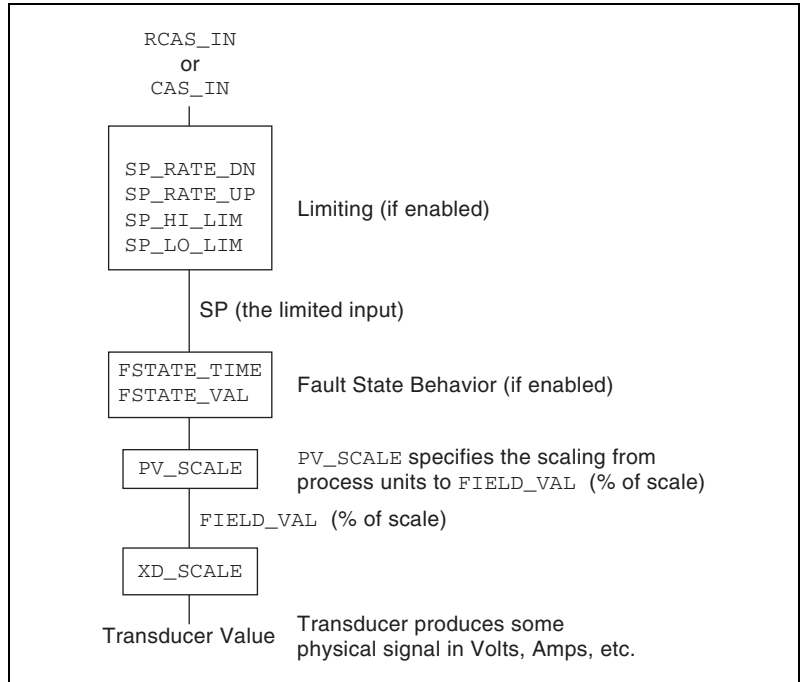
RCAS_IN
or
CAS_IN

SP_RATE_DN
SP_RATE_UP
SP_HI_LIM
SP_LO_LIM

Limiting (if enabled)

SP (the limited input)

FSTATE_TIME
FSTATE_VAL

Fault State Behavior (if enabled)

PV_SCALE

PV_SCALE specifies the scaling from process units to FIELD_VAL (% of scale)

FIELD_VAL (% of scale)

XD_SCALE

Transducer Value

Transducer produces some physical signal in Volts, Amps, etc.